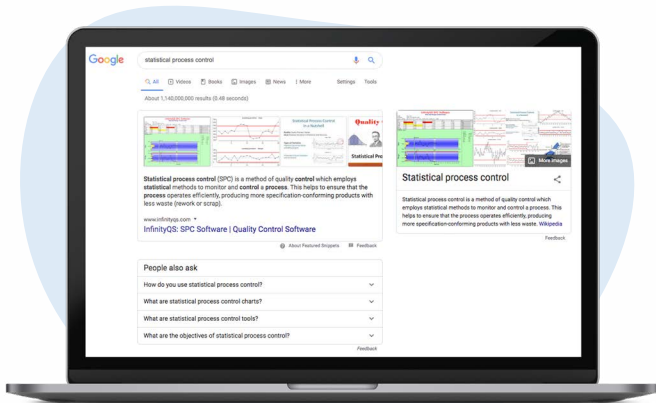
Google

statistical process control

All Videos Books Images News More Settings Tools

About 1,140,000,000 results (0.48 seconds)

Statistical Process Control in a Nutshell

Quality

Statistical Pro

Statistical process control (SPC) is a method of quality control which employs statistical methods to monitor and control a process. This helps to ensure that the process operates efficiently, producing more specification-conforming products with less waste (rework or scrap).

www.infinityqs.com

InfinityQS: SPC Software | Quality Control Software

About Featured Snippets Feedback

People also ask

How do you use statistical process control?

What are statistical process control charts?

What are statistical process control tools?

What are the objectives of statistical process control?

Feedback

More images

Statistical process control

Statistical process control is a method of quality control which employs statistical methods to monitor and control a process. This helps to ensure that the process operates efficiently, producing more specification-conforming products with less waste. Wikipedia

Feedback